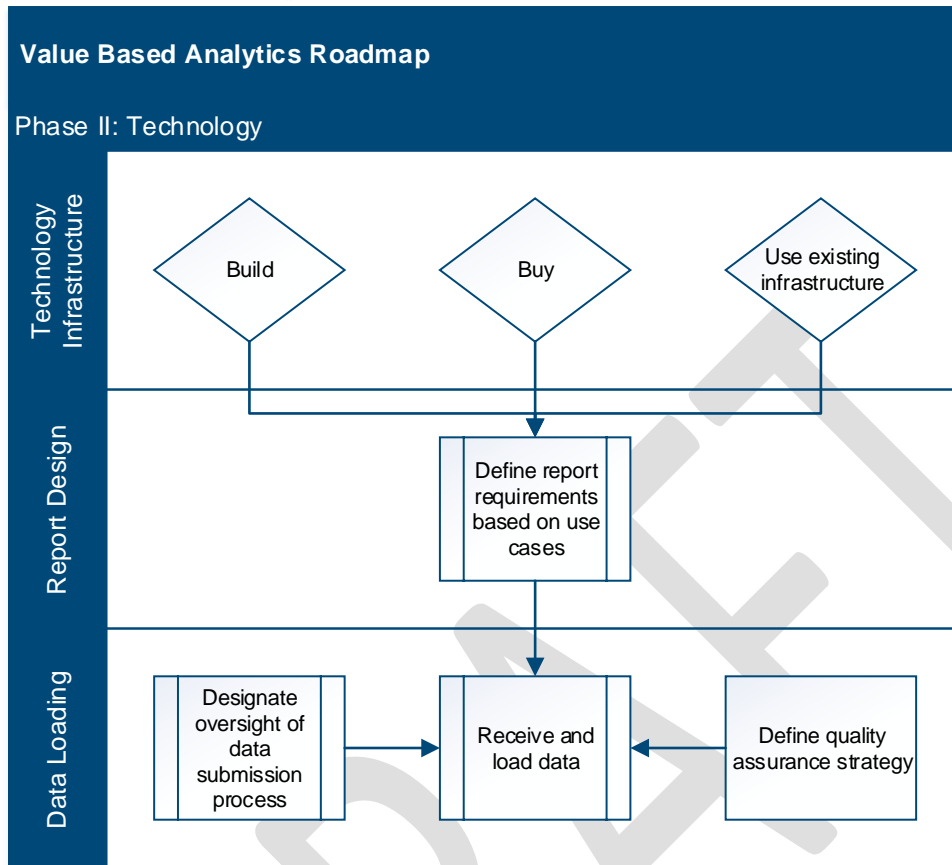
Value Based Analytics Roadmap

Phase II: Technology

Technology Infrastructure

Build

Buy

Use existing infrastructure

Report Design

Define report requirements based on use cases

Data Loading

Designate oversight of data submission process

Receive and load data

Define quality assurance strategy